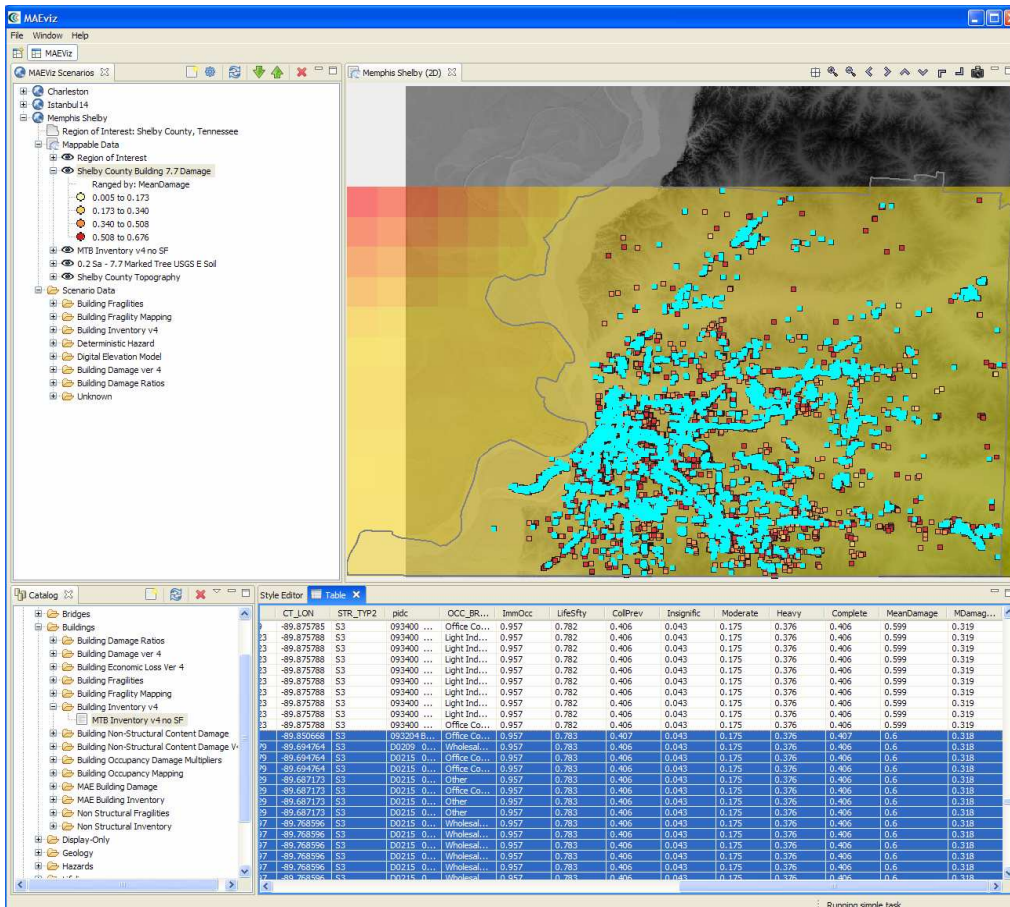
MAEviz

File Window Help

MAEviz

MAEViz Scenarios

Charleston
Istanbul14
Memphis Shelby
Region of Interest: Shelby County, Tennessee
Mappable Data
Region of Interest
Shelby County Building 7.7 Damage
Ranged by: MeanDamage
0.005 to 0.173
0.173 to 0.340
0.340 to 0.508
0.508 to 0.676
MTB Inventory v4 no SF
0.2 Sa - 7.7 Marked Tree USGS E Soil
Shelby County Topography
Scenario Data
Building Fragilities
Building Fragility Mapping
Building Inventory v4
Deterministic Hazard
Digital Elevation Model
Building Damage ver 4
Building Damage Ratios
Unknown

Memphis Shelby (2D)

Catalog

Bridges
Buildings
Building Damage Ratios
Building Damage ver 4
Building Economic Loss Ver 4
Building Fragilities
Building Fragility Mapping
Building Inventory v4
MTB Inventory v4 no SF
Building Non-Structural Content Damage
Building Non-Structural Content Damage V
Building Occupancy Damage Multipliers
Building Occupancy Mapping
MAE Building Damage
MAE Building Inventory
Non Structural Fragilities
Non Structural Inventory
Display-Only
Geology
Hazards

Style Editor Table

| CT_LON | STR_TYP2 | pidc | OCC_BR... | ImmOcc | LifeSfty | CollPrev | Insignific | Moderate | Heavy | Complete | MeanDamage | MDamag... |
|---|---|---|---|---|---|---|---|---|---|---|---|---|
| -89.875785 | S3 | 093400 ... | Office Co... | 0.957 | 0.782 | 0.406 | 0.043 | 0.175 | 0.376 | 0.406 | 0.599 | 0.319 |
| -89.875785 | S3 | 093400 ... | Light Ind... | 0.957 | 0.782 | 0.406 | 0.043 | 0.175 | 0.376 | 0.406 | 0.599 | 0.319 |
| -89.875788 | S3 | 093400 ... | Light Ind... | 0.957 | 0.782 | 0.406 | 0.043 | 0.175 | 0.376 | 0.406 | 0.599 | 0.319 |
| -89.875788 | S3 | 093400 ... | Light Ind... | 0.957 | 0.782 | 0.406 | 0.043 | 0.175 | 0.376 | 0.406 | 0.599 | 0.319 |
| -89.875788 | S3 | 093400 ... | Light Ind... | 0.957 | 0.782 | 0.406 | 0.043 | 0.175 | 0.376 | 0.406 | 0.599 | 0.319 |
| -89.875788 | S3 | 093400 ... | Light Ind... | 0.957 | 0.782 | 0.406 | 0.043 | 0.175 | 0.376 | 0.406 | 0.599 | 0.319 |
| -89.875788 | S3 | 093400 ... | Light Ind... | 0.957 | 0.782 | 0.406 | 0.043 | 0.175 | 0.376 | 0.406 | 0.599 | 0.319 |
| -89.875788 | S3 | 093400 ... | Light Ind... | 0.957 | 0.782 | 0.406 | 0.043 | 0.175 | 0.376 | 0.406 | 0.599 | 0.319 |
| -89.875788 | S3 | 093400 ... | Office Co... | 0.957 | 0.782 | 0.406 | 0.043 | 0.175 | 0.376 | 0.406 | 0.599 | 0.319 |
| -89.850668 | S3 | 093204 B... | Office Co... | 0.957 | 0.783 | 0.407 | 0.043 | 0.175 | 0.376 | 0.407 | 0.6 | 0.318 |
| -89.694764 | S3 | D0209 0... | Wholesal... | 0.957 | 0.783 | 0.406 | 0.043 | 0.175 | 0.376 | 0.406 | 0.6 | 0.318 |
| -89.694764 | S3 | D0215 0... | Office Co... | 0.957 | 0.783 | 0.406 | 0.043 | 0.175 | 0.376 | 0.406 | 0.6 | 0.318 |
| -89.694764 | S3 | D0215 0... | Office Co... | 0.957 | 0.783 | 0.406 | 0.043 | 0.175 | 0.376 | 0.406 | 0.6 | 0.318 |
| -89.687173 | S3 | D0215 0... | Other | 0.957 | 0.783 | 0.406 | 0.043 | 0.175 | 0.376 | 0.406 | 0.6 | 0.318 |
| -89.687173 | S3 | D0215 0... | Office Co... | 0.957 | 0.783 | 0.406 | 0.043 | 0.175 | 0.376 | 0.406 | 0.6 | 0.318 |
| -89.687173 | S3 | D0215 0... | Other | 0.957 | 0.783 | 0.406 | 0.043 | 0.175 | 0.376 | 0.406 | 0.6 | 0.318 |
| -89.687173 | S3 | D0215 0... | Other | 0.957 | 0.783 | 0.406 | 0.043 | 0.175 | 0.376 | 0.406 | 0.6 | 0.318 |
| -89.768596 | S3 | D0215 0... | Wholesal... | 0.957 | 0.783 | 0.406 | 0.043 | 0.175 | 0.376 | 0.406 | 0.6 | 0.318 |
| -89.768596 | S3 | D0215 0... | Wholesal... | 0.957 | 0.783 | 0.406 | 0.043 | 0.175 | 0.376 | 0.406 | 0.6 | 0.318 |
| -89.768596 | S3 | D0215 0... | Wholesal... | 0.957 | 0.783 | 0.406 | 0.043 | 0.175 | 0.376 | 0.406 | 0.6 | 0.318 |
| -89.768596 | S3 | D0215 0... | Wholesal... | 0.957 | 0.783 | 0.406 | 0.043 | 0.175 | 0.376 | 0.406 | 0.6 | 0.318 |
| -89.768596 | S3 | D0215 0... | Wholesal... | 0.957 | 0.783 | 0.406 | 0.043 | 0.175 | 0.376 | 0.406 | 0.6 | 0.318 |

Running simple task